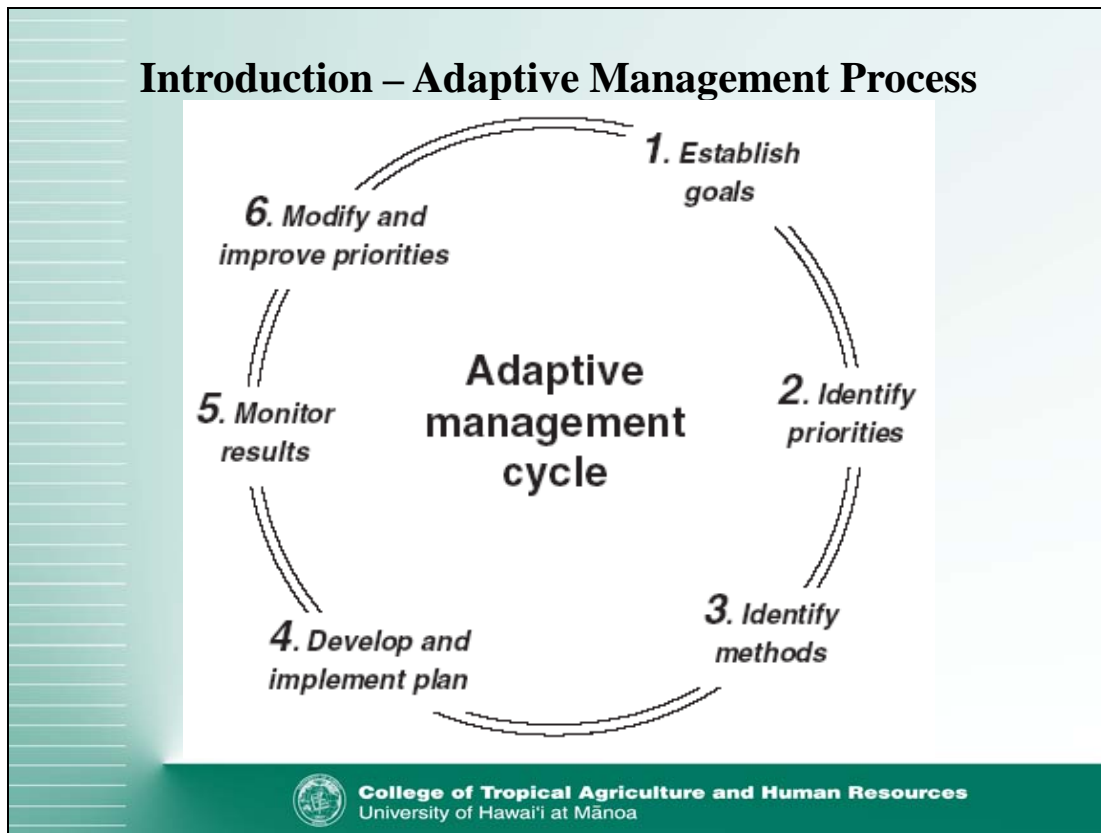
Introduction – Adaptive Management Process

1. Establish goals

2. Identify priorities

3. Identify methods

4. Develop and implement plan

5. Monitor results

6. Modify and improve priorities

Adaptive management cycle

College of Tropical Agriculture and Human Resources
University of Hawai'i at Mānoa